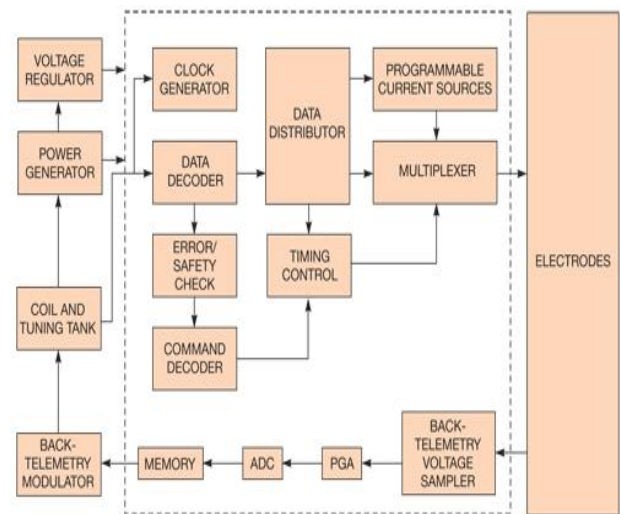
VOLTAGE REGULATOR

POWER GENERATOR

COIL AND TUNING TANK

BACK-TELEMETRY MODULATOR

CLOCK GENERATOR

DATA DECODER

ERROR/ SAFETY CHECK

COMMAND DECODER

DATA DISTRIBUTOR

TIMING CONTROL

PROGRAMMABLE CURRENT SOURCES

MULTIPLEXER

ELECTRODES

BACK-TELEMETRY VOLTAGE SAMPLER

PGA

ADC

MEMORY